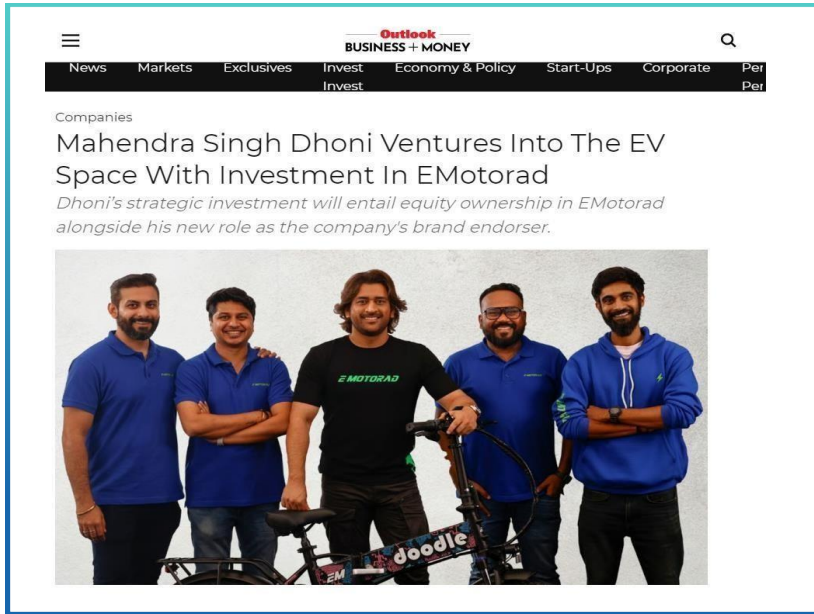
Outlook
BUSINESS + MONEY

News Markets Exclusives Invest Invest Economy & Policy Start-Ups Corporate Per Per

Companies

Mahendra Singh Dhoni Ventures Into The EV Space With Investment In EMotorad

Dhoni's strategic investment will entail equity ownership in EMotorad alongside his new role as the company's brand endorser.

EMOTORAD

doodle

EM